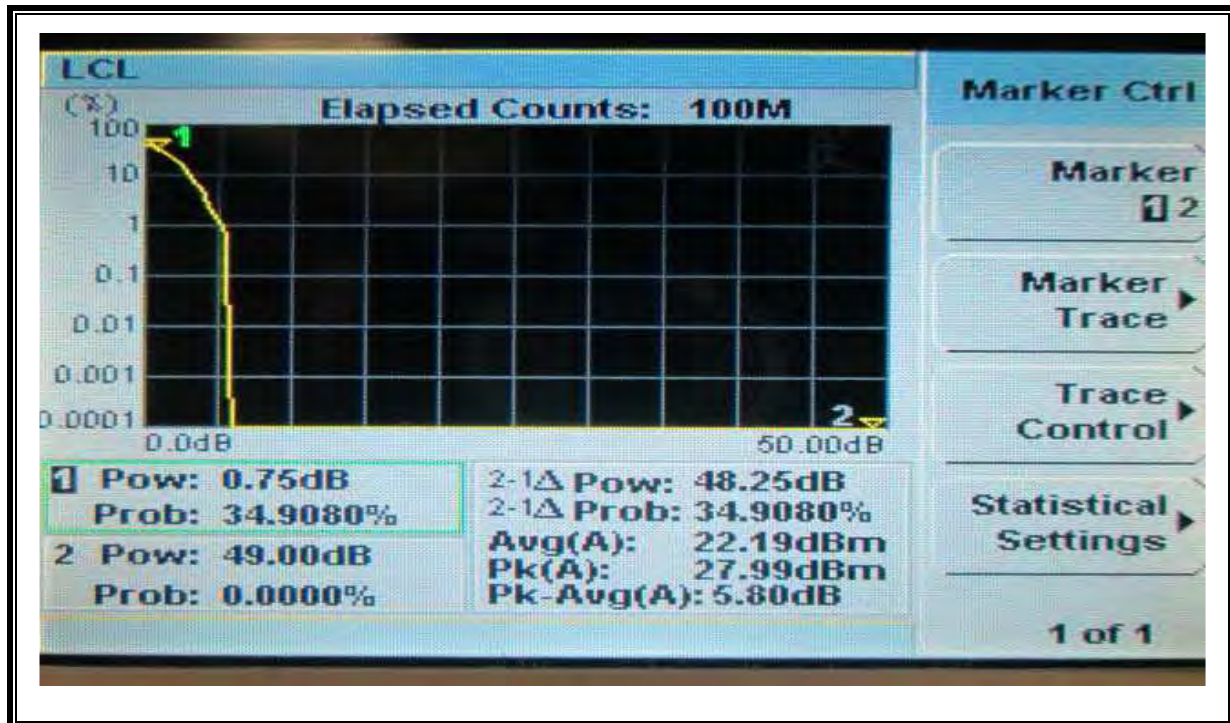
LCL

(%) Elapsed Counts: 100M

100
10
1
0.1
0.01
0.001
0.0001

1

2

0.0dB 50.00dB

1 Pow: 0.75dB
Prob: 34.9080%

2 Pow: 49.00dB
Prob: 0.0000%

2-1Δ Pow: 48.25dB
2-1Δ Prob: 34.9080%
Avg(A): 22.19dBm
Pk(A): 27.99dBm
Pk-Avg(A): 5.80dB

Marker Ctrl

Marker
1 2

Marker Trace

Trace Control

Statistical Settings

1 of 1